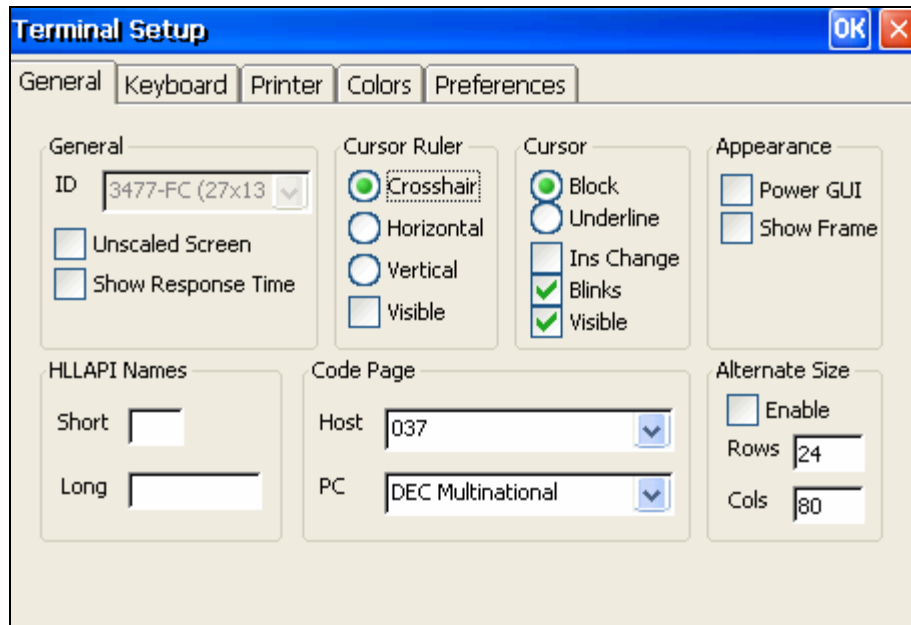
Terminal Setup

OK

General | Keyboard | Printer | Colors | Preferences

General
ID 3477-FC (27x13
Unscaled Screen
Show Response Time

Cursor Ruler
Crosshair
Horizontal
Vertical
Visible

Cursor
Block
Underline
Ins Change
Blinks
Visible

Appearance
Power GUI
Show Frame

HLLAPI Names
Short
Long

Code Page
Host 037
PC DEC Multinational

Alternate Size
Enable
Rows 24
Cols 80